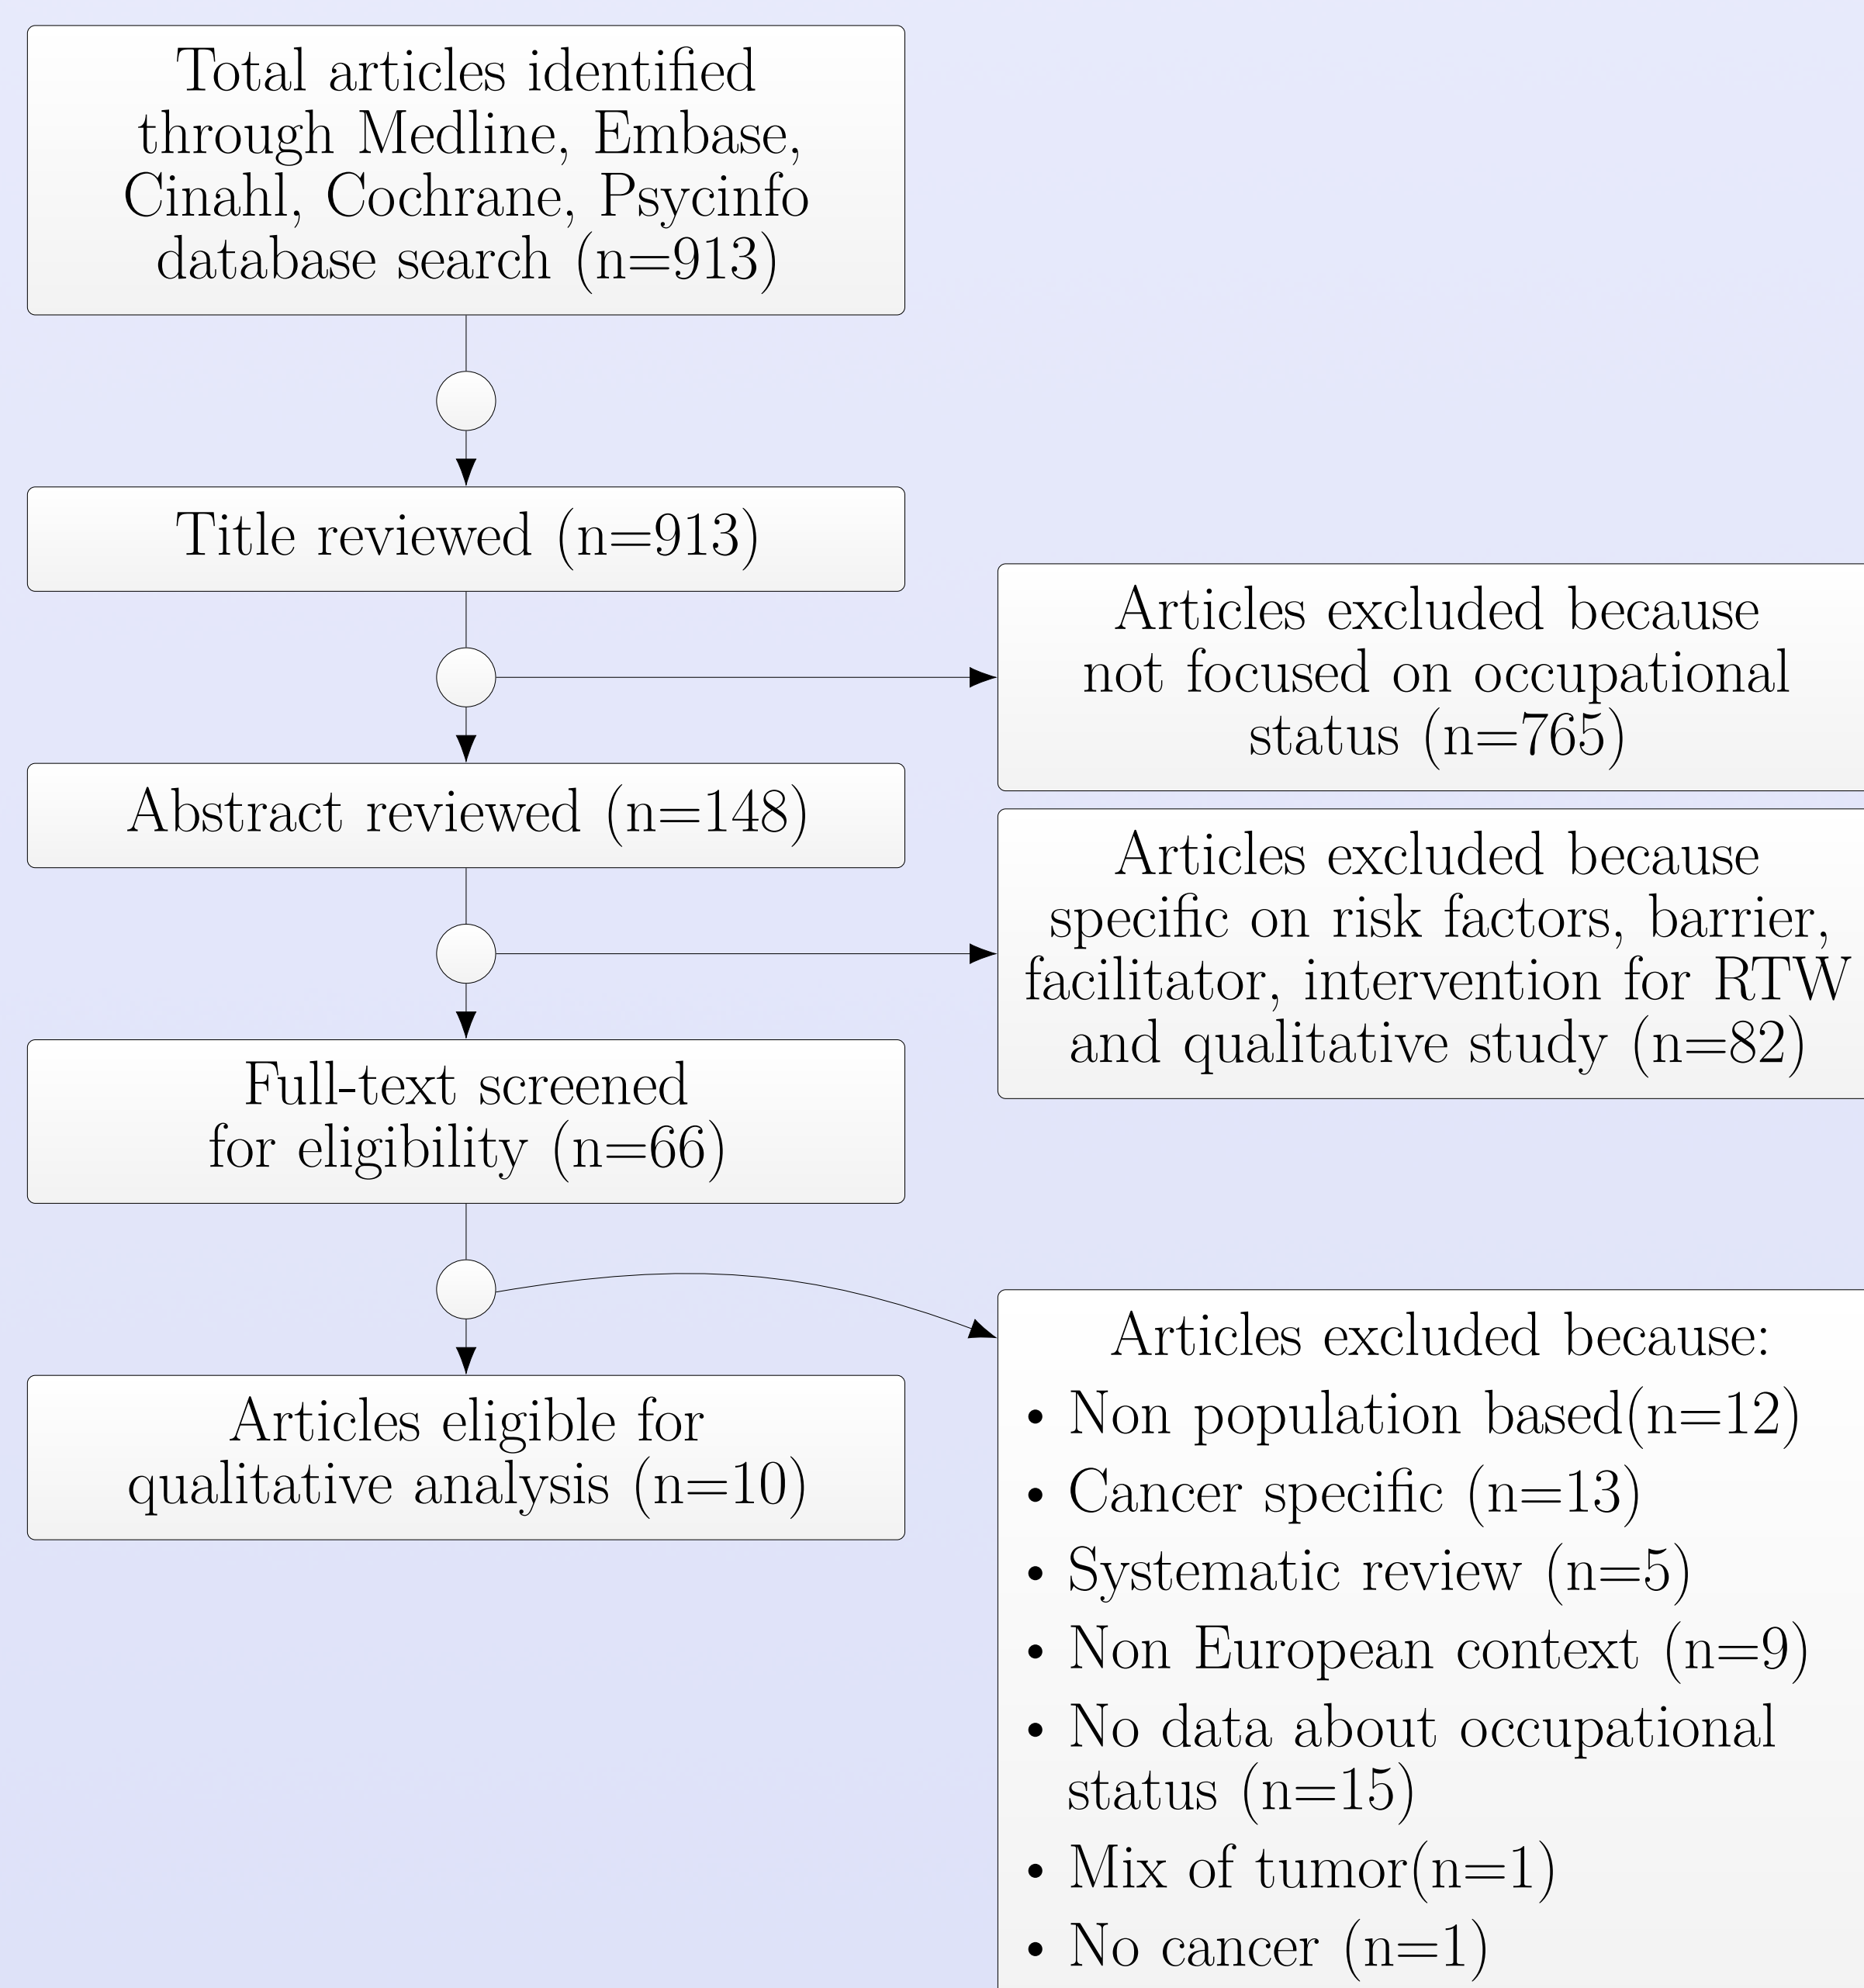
Total articles identified through Medline, Embase, Cinahl, Cochrane, Psycinfo database search (n=913)

Title reviewed (n=913)

Articles excluded because not focused on occupational status (n=765)

Abstract reviewed (n=148)

Articles excluded because specific on risk factors, barrier, facilitator, intervention for RTW and qualitative study (n=82)

Full-text screened for eligibility (n=66)

Articles eligible for qualitative analysis (n=10)

Articles excluded because:
- Non population based(n=12)
- Cancer specific (n=13)
- Systematic review (n=5)
- Non European context (n=9)
- No data about occupational status (n=15)
- Mix of tumor(n=1)
- No cancer (n=1)